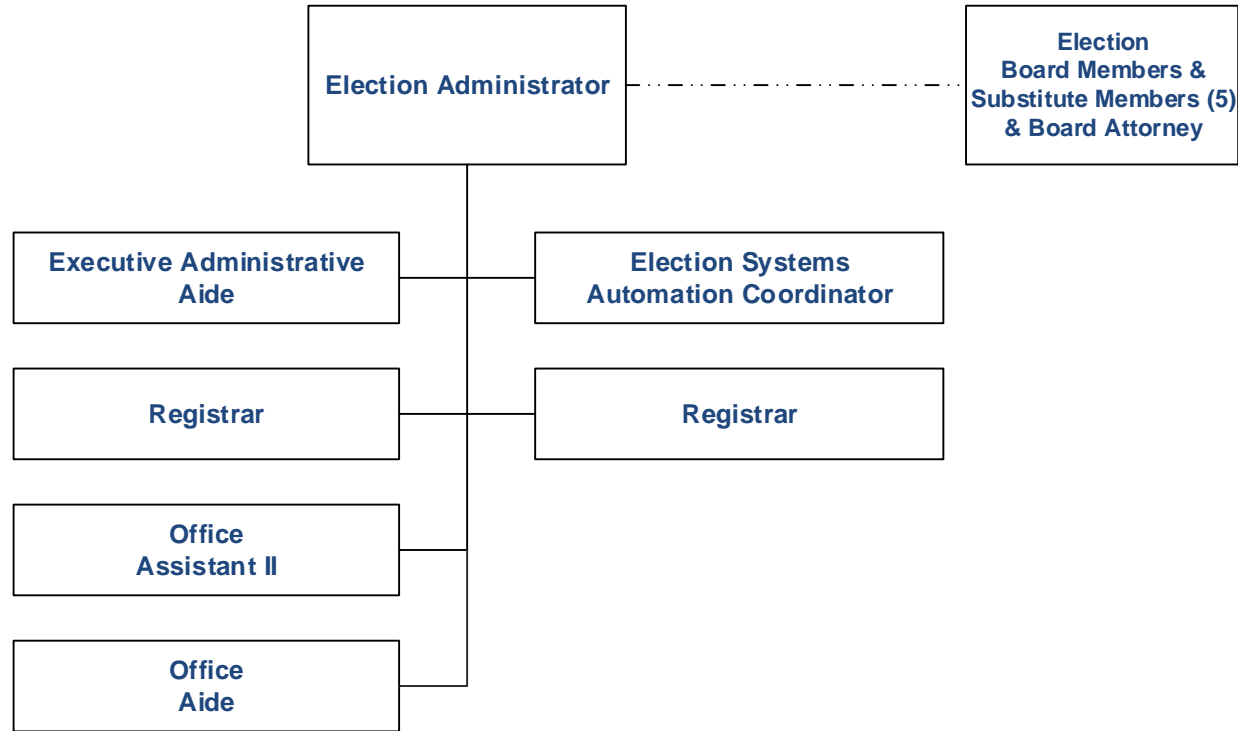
Election Administrator

Election Board Members & Substitute Members (5) & Board Attorney

Executive Administrative Aide

Election Systems Automation Coordinator

Registrar

Registrar

Office Assistant II

Office Aide